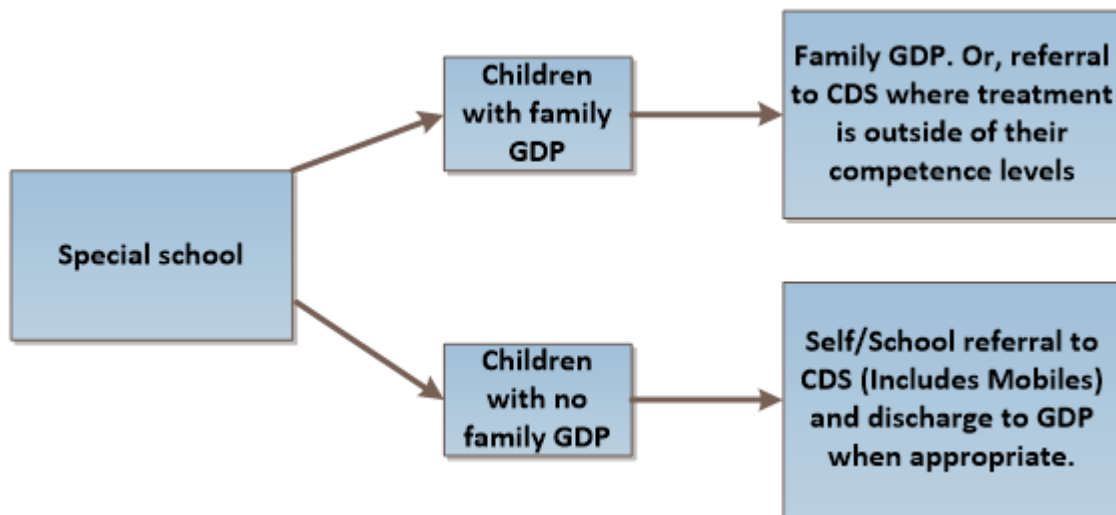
Special school

Children with family GDP

Family GDP. Or, referral to CDS where treatment is outside of their competence levels

Children with no family GDP

Self/School referral to CDS (Includes Mobiles) and discharge to GDP when appropriate.